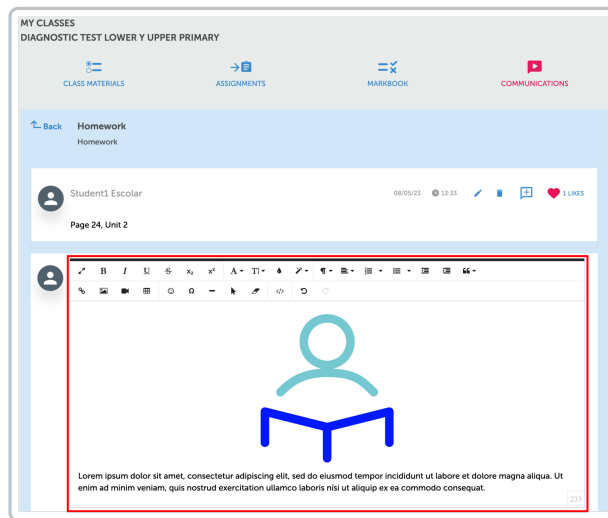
MY CLASSES
DIAGNOSTIC TEST LOWER Y UPPER PRIMARY

CLASS MATERIALS
ASSIGNMENTS
MARKBOOK
COMMUNICATIONS

Back
Homework
Homework

Student1 Escolar
08/05/23 13:33
1 LIKES

Page 24, Unit 2

B I U S $x_2$ $x^2$ A T

Lorem ipsum dolor sit amet, consectetur adipiscing elit, sed do eiusmod tempor incididunt ut labore et dolore magna aliqua. Ut enim ad minim veniam, quis nostrud exercitation ullamco laboris nisi ut aliquip ex ea commodo consequat.

231